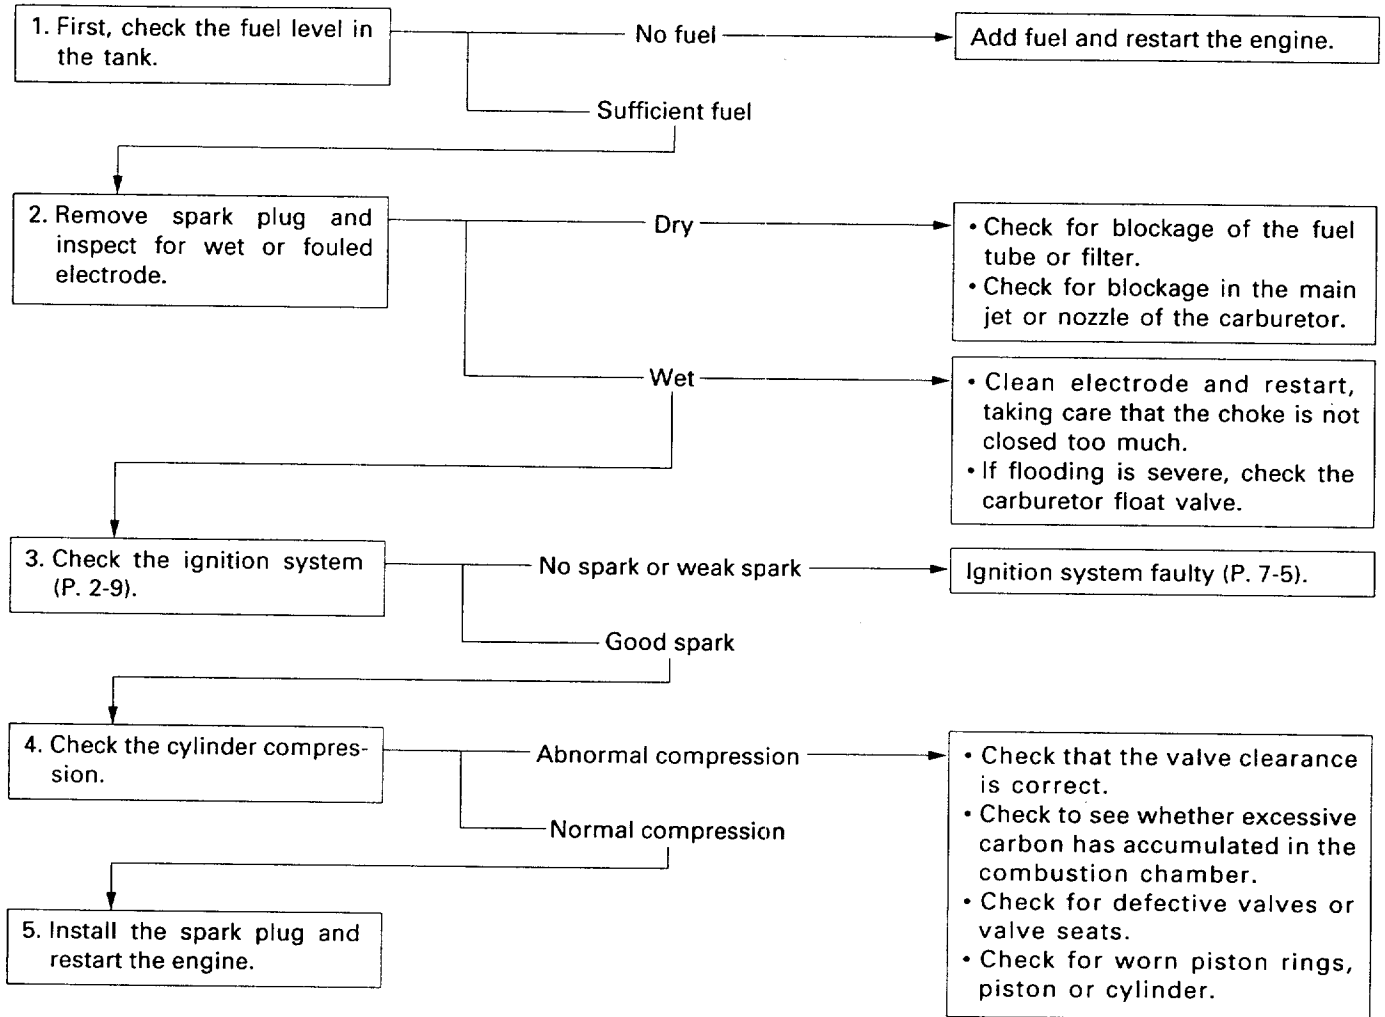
1. First, check the fuel level in the tank.

No fuel

Add fuel and restart the engine.

Sufficient fuel

2. Remove spark plug and inspect for wet or fouled electrode.

Dry

• Check for blockage of the fuel tube or filter.
• Check for blockage in the main jet or nozzle of the carburetor.

Wet

• Clean electrode and restart, taking care that the choke is not closed too much.
• If flooding is severe, check the carburetor float valve.

3. Check the ignition system (P. 2-9).

No spark or weak spark

Ignition system faulty (P. 7-5).

Good spark

4. Check the cylinder compression.

Abnormal compression

• Check that the valve clearance is correct.
• Check to see whether excessive carbon has accumulated in the combustion chamber.
• Check for defective valves or valve seats.
• Check for worn piston rings, piston or cylinder.

Normal compression

5. Install the spark plug and restart the engine.